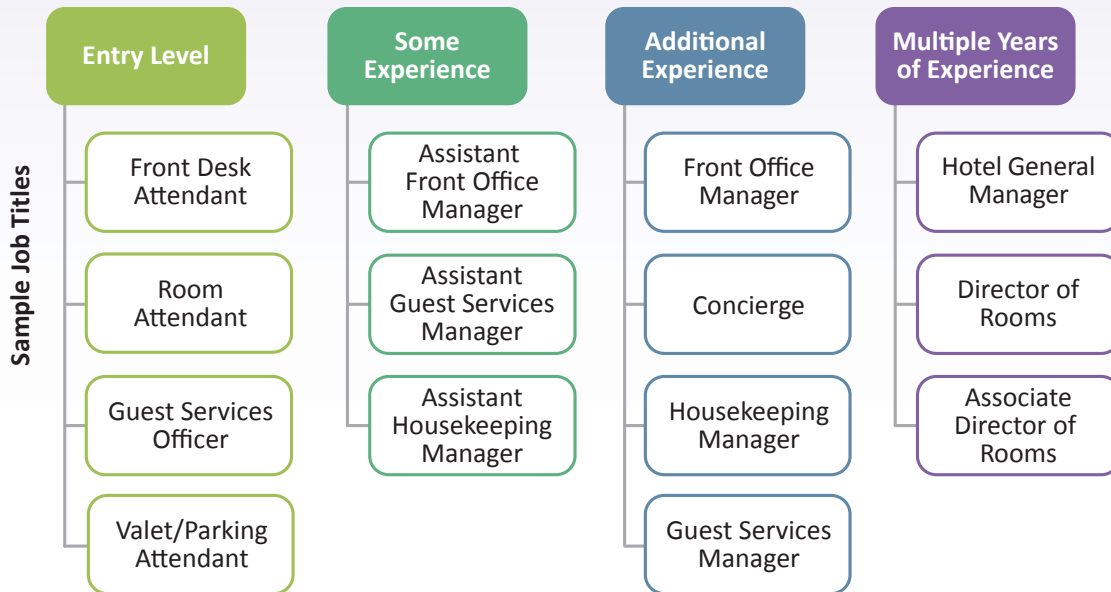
Sample Job Titles

Entry Level

Front Desk Attendant

Room Attendant

Guest Services Officer

Valet/Parking Attendant

Some Experience

Assistant Front Office Manager

Assistant Guest Services Manager

Assistant Housekeeping Manager

Additional Experience

Front Office Manager

Concierge

Housekeeping Manager

Guest Services Manager

Multiple Years of Experience

Hotel General Manager

Director of Rooms

Associate Director of Rooms